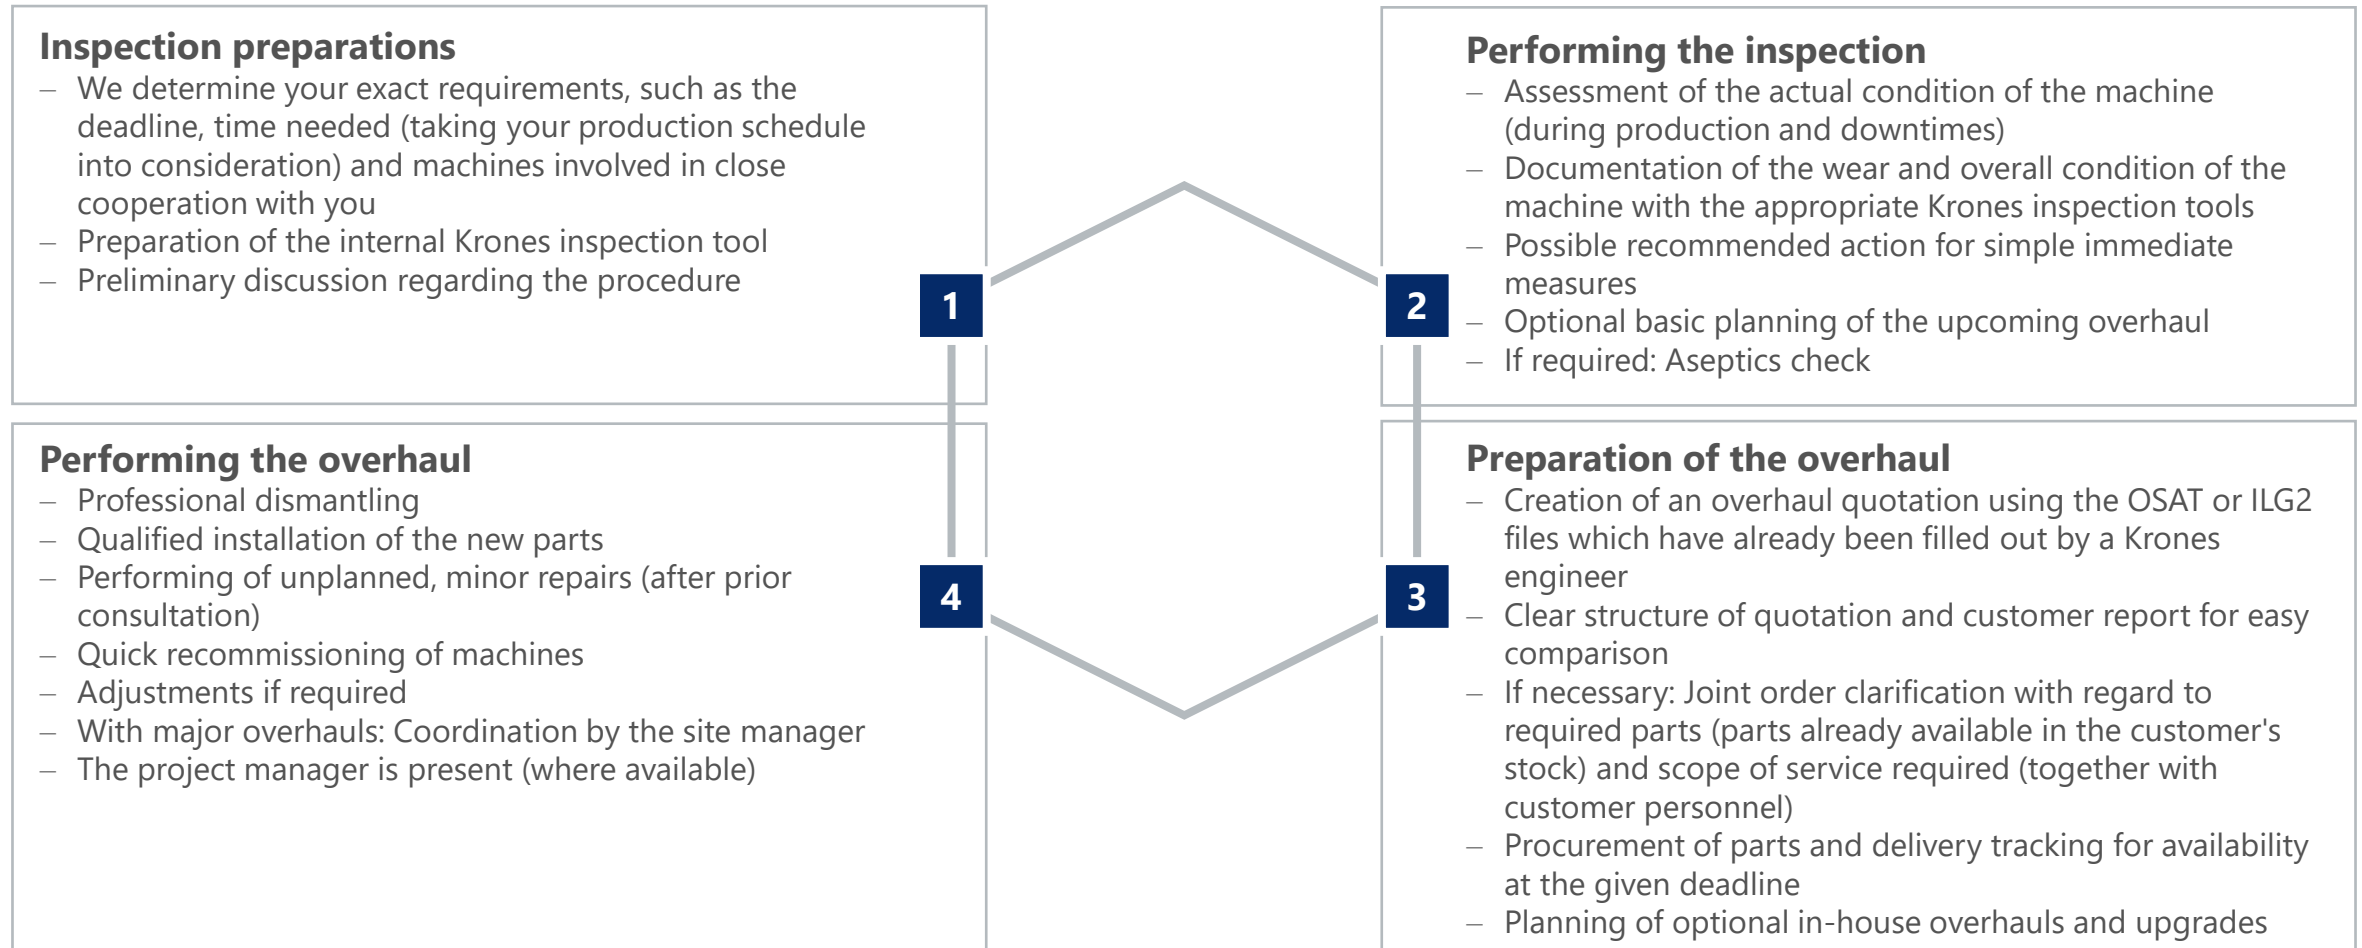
Inspection preparations
– We determine your exact requirements, such as the deadline, time needed (taking your production schedule into consideration) and machines involved in close cooperation with you
– Preparation of the internal Krones inspection tool
– Preliminary discussion regarding the procedure

1

Performing the inspection
– Assessment of the actual condition of the machine (during production and downtimes)
– Documentation of the wear and overall condition of the machine with the appropriate Krones inspection tools
– Possible recommended action for simple immediate measures
– Optional basic planning of the upcoming overhaul
– If required: Aseptics check

2

Performing the overhaul
– Professional dismantling
– Qualified installation of the new parts
– Performing of unplanned, minor repairs (after prior consultation)
– Quick recommissioning of machines
– Adjustments if required
– With major overhauls: Coordination by the site manager
– The project manager is present (where available)

4

3

Preparation of the overhaul
– Creation of an overhaul quotation using the OSAT or ILG2 files which have already been filled out by a Krones engineer
– Clear structure of quotation and customer report for easy comparison
– If necessary: Joint order clarification with regard to required parts (parts already available in the customer's stock) and scope of service required (together with customer personnel)
– Procurement of parts and delivery tracking for availability at the given deadline
– Planning of optional in-house overhauls and upgrades